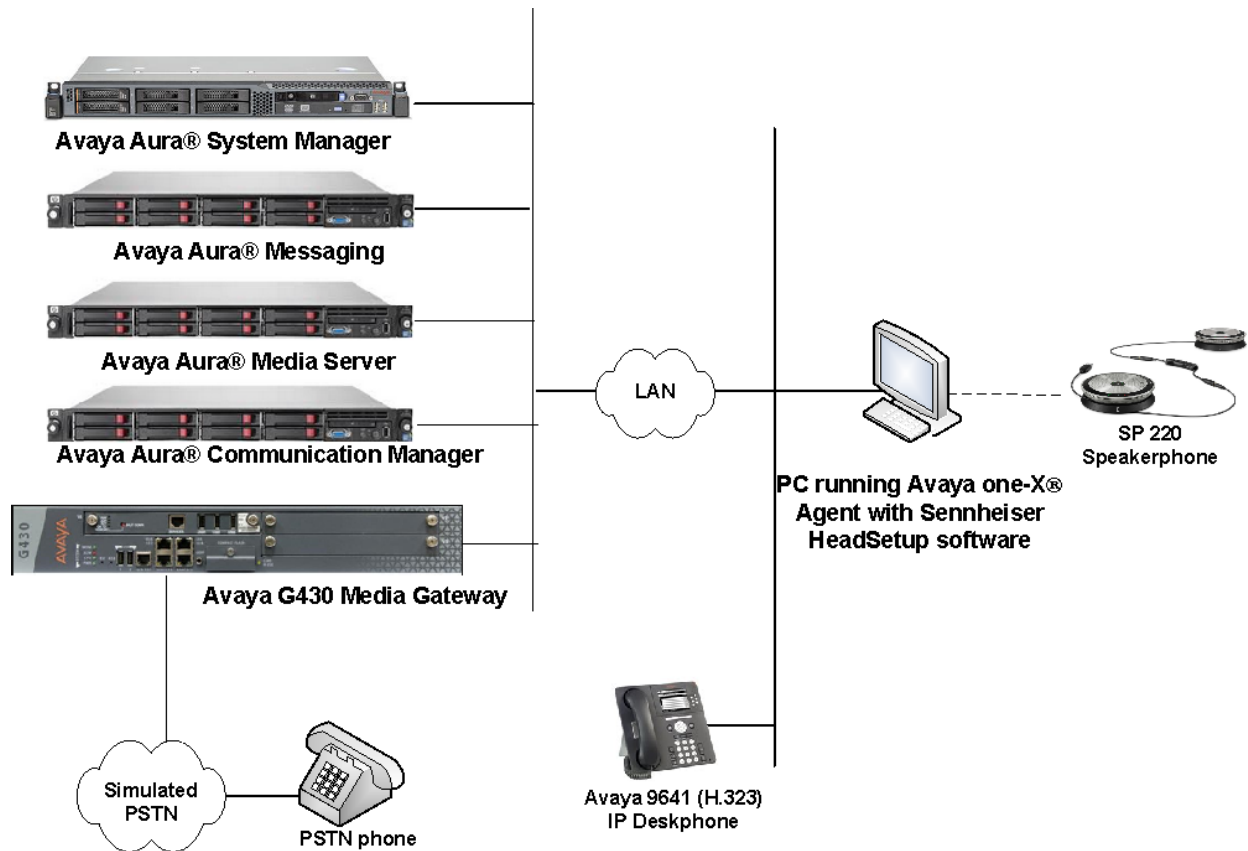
Avaya Aura® System Manager

Avaya Aura® Messaging

Avaya Aura® Media Server

Avaya Aura® Communication Manager

G430

AVAYA

Avaya G430 Media Gateway

LAN

PC running Avaya one-X® Agent with Sennheiser HeadSetup software

SP 220 Speakerphone

Simulated PSTN

PSTN phone

Avaya 9641 (H.323) IP Deskphone